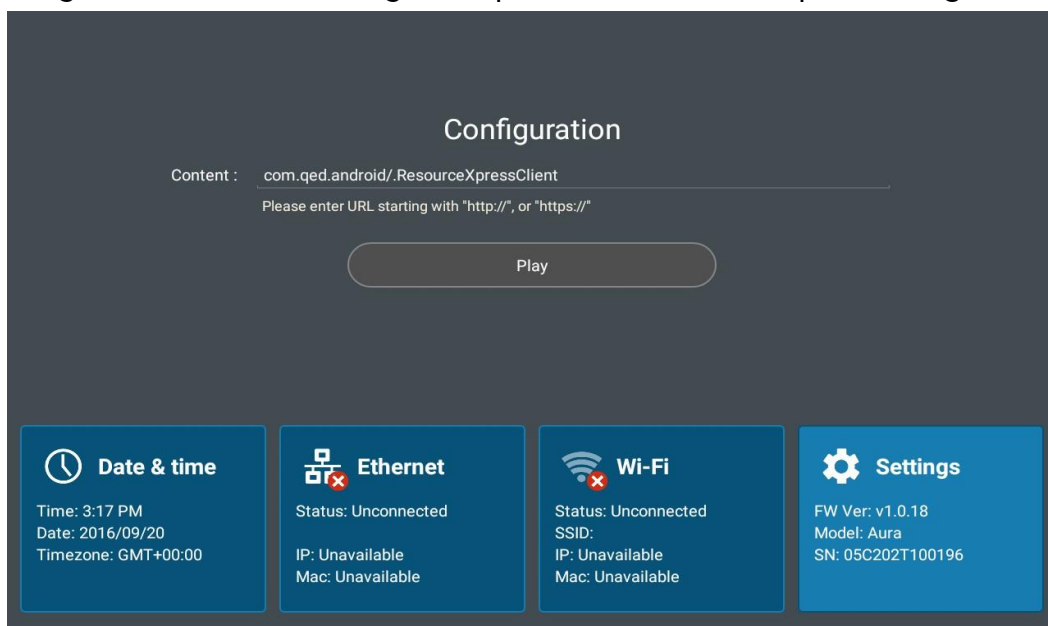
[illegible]

Configuration

Content : com.qed.android/.ResourceXpressClient

Please enter URL starting with "http://", or "https://"

Play

Date & time

Time: 3:17 PM
Date: 2016/09/20
Timezone: GMT+00:00

Ethernet

Status: Unconnected

IP: Unavailable
Mac: Unavailable

Wi-Fi

Status: Unconnected
SSID:
IP: Unavailable
Mac: Unavailable

Settings

FW Ver: v1.0.18
Model: Aura
SN: 05C202T100196